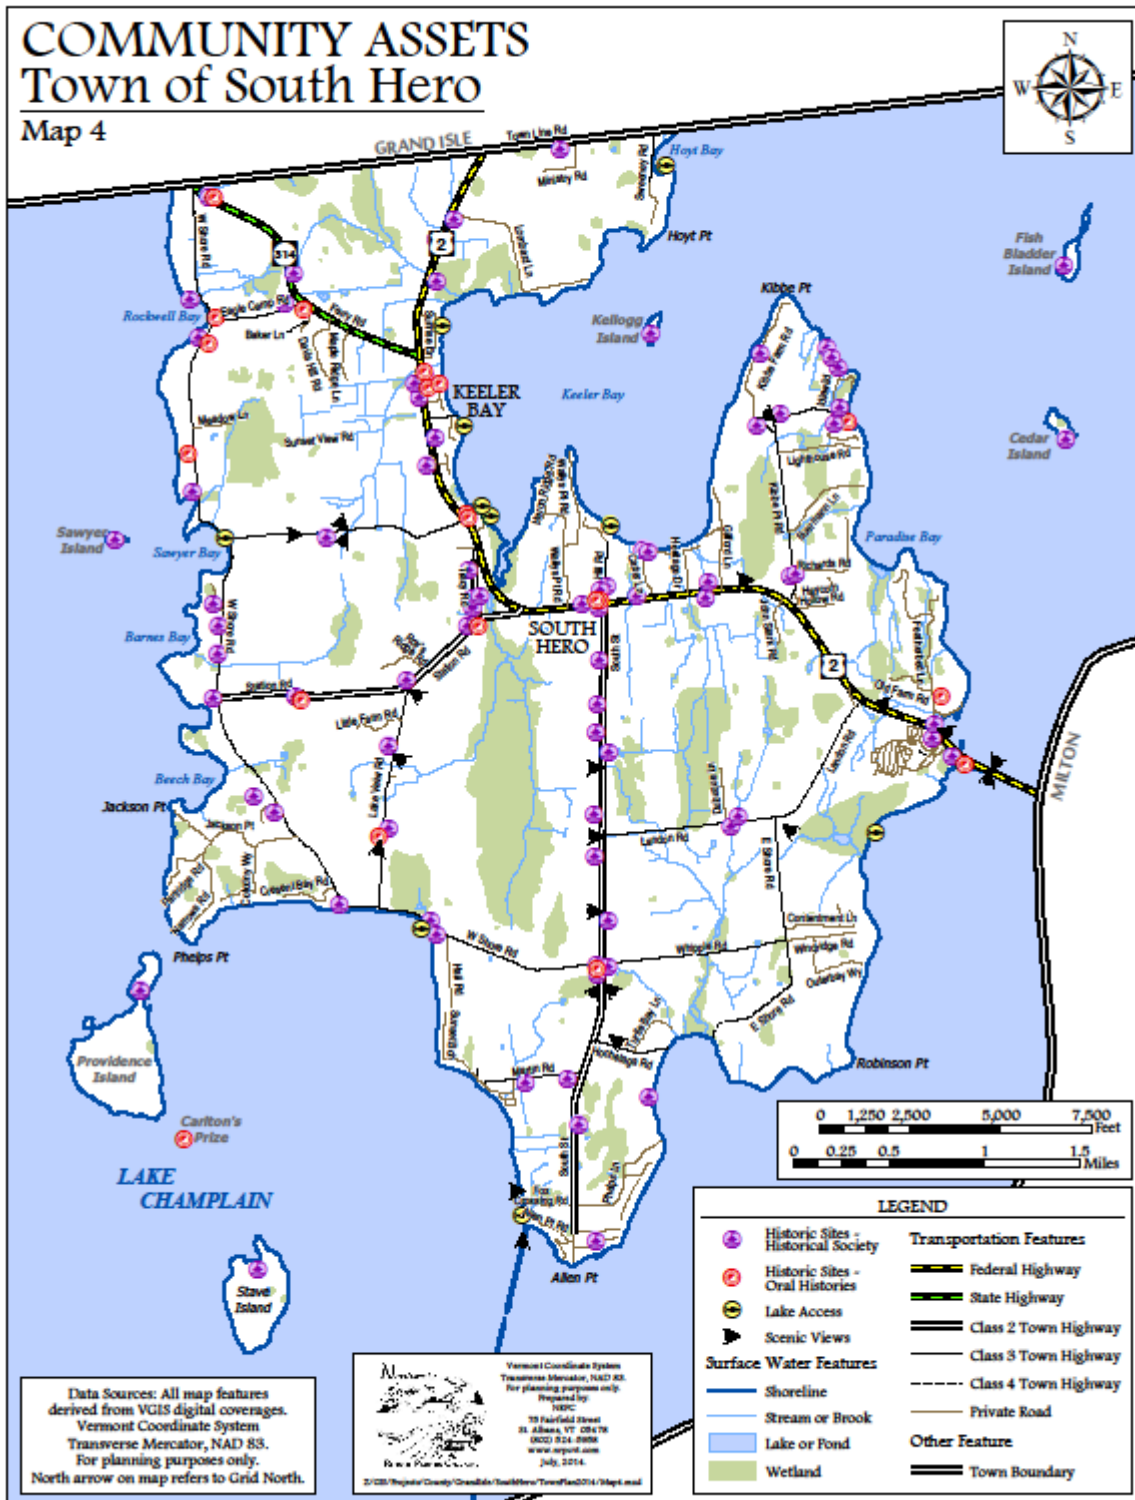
COMMUNITY ASSETS
Town of South Hero
Map 4

N
W E
S

GRAND ISLE
Town Line Rd
Hoyt Bay
Ministry Rd
Hoyt Pt
Fish Bladder Island
W Shore Rd
314
2
Kibbe Pt
Rockwell Bay
Eagle Camp Rd
Baker Ln
Ferry Rd
Kellogg Island
KEELER BAY
Keeler Bay
Meadow Ln
Sunset View Rd
Cedar Island
Lighthouse Rd
Sawyer Island
Sawyer Bay
Paradise Bay
Richards Rd
Barnes Bay
SOUTH HERO
2
Station Rd
Old Farm Rd
Little Farm Rd
MILTON
Beech Bay
Jackson Pt
Landon Rd
Crescent Bay Rd
Continental Ln
W Slope Rd
Whitlock Rd
Phelps Pt
Robinson Pt
Providence Island
Carlton's Prize
LAKE CHAMPLAIN
Allen Pt
Stave Island

0 1,250 2,500 5,000 7,500 Feet
0 0.25 0.5 1 1.5 Miles

LEGEND
Historic Sites - Historical Society
Historic Sites - Oral Histories
Lake Access
Scenic Views
Surface Water Features
Shoreline
Stream or Brook
Lake or Pond
Wetland
Transportation Features
Federal Highway
State Highway
Class 2 Town Highway
Class 3 Town Highway
Class 4 Town Highway
Private Road
Other Feature
Town Boundary

Data Sources: All map features derived from VGIS digital coverages. Vermont Coordinate System Transverse Mercator, NAD 83. For planning purposes only. North arrow on map refers to Grid North.

Vermont Coordinate System Transverse Mercator, NAD 83. For planning purposes only. Prepared by NRPC 75 Fairfield Street St. Albans, VT 05478 (802) 524-5958 www.nrpcvt.com July, 2014.
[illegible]